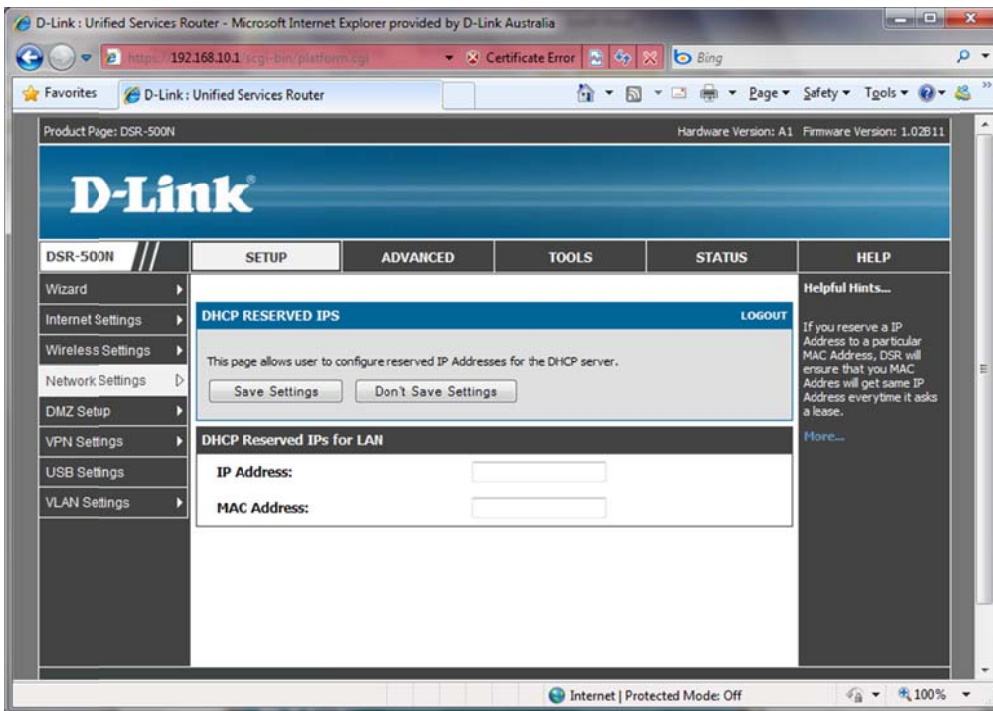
D-Link : Unified Services Router - Microsoft Internet Explorer provided by D-Link Australia

https://192.168.10.1/scgi-bin/platform.cgi
Certificate Error
Bing

Favorites
D-Link : Unified Services Router
Page ▾ Safety ▾ Tools ▾

Product Page: DSR-500N
Hardware Version: A1 Firmware Version: 1.02B11

D-Link

DSR-500N
SETUP
ADVANCED
TOOLS
STATUS
HELP

Wizard
Internet Settings
Wireless Settings
Network Settings
DMZ Setup
VPN Settings
USB Settings
VLAN Settings

DHCP RESERVED IPS
LOGOUT

This page allows user to configure reserved IP Addresses for the DHCP server.

Save Settings
Don't Save Settings

DHCP Reserved IPs for LAN

IP Address:

MAC Address:

Helpful Hints...

If you reserve a IP Address to a particular MAC Address, DSR will ensure that you MAC Addres will get same IP Address everytime it asks a lease.

More...

Internet | Protected Mode: Off
100%